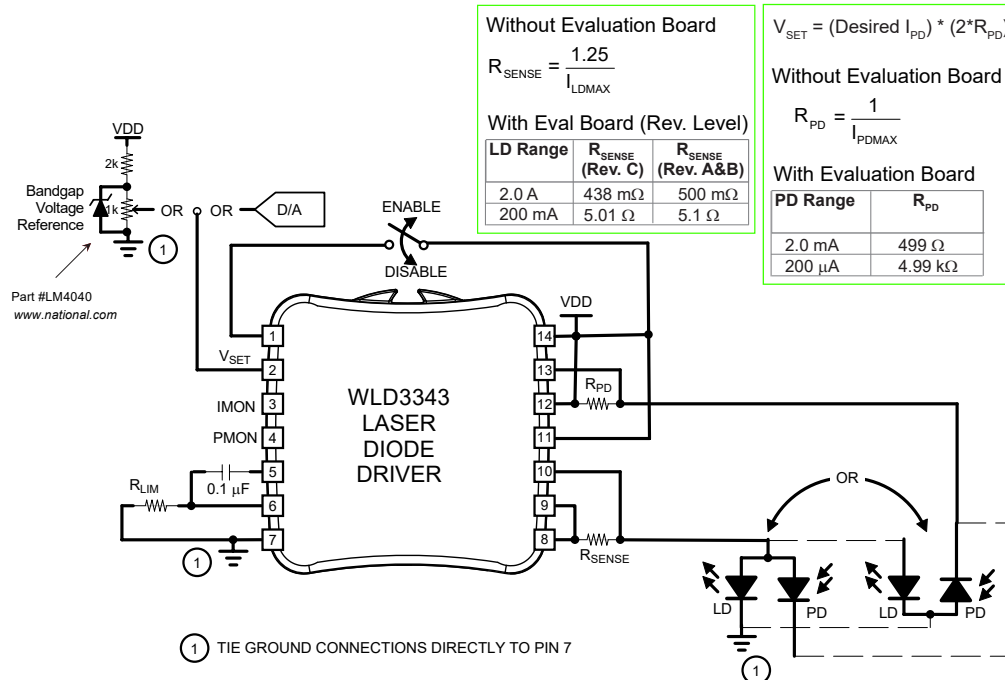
Without Evaluation Board

$R_{SENSE} = \frac{1.25}{I_{LDMAX}}$

With Eval Board (Rev. Level)

| LD Range | $R_{SENSE}$ (Rev. C) | $R_{SENSE}$ (Rev. A&B) |
|---|---|---|
| 2.0 A | 438 m$\Omega$ | 500 m$\Omega$ |
| 200 mA | 5.01 $\Omega$ | 5.1 $\Omega$ |

$V_{SET}$ = (Desired $I_{PD}$) * (2*$R_{PD}$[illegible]

Without Evaluation Board

$R_{PD} = \frac{1}{I_{PDMAX}}$

With Evaluation Board

| PD Range | $R_{PD}$ |
|---|---|
| 2.0 mA | 499 $\Omega$ |
| 200 $\mu$A | 4.99 k$\Omega$ |

VDD
2k
1k
Bandgap Voltage Reference
OR OR D/A
1
Part #LM4040
www.national.com

ENABLE
DISABLE

VDD

$V_{SET}$
IMON
PMON
0.1 $\mu$F
$R_{LIM}$
1

1
2
3
4
5
6
7

WLD3343
LASER
DIODE
DRIVER

14
13
12
11
10
9
8

$R_{PD}$
$R_{SENSE}$

OR

LD PD LD PD

1

1 TIE GROUND CONNECTIONS DIRECTLY TO PIN 7